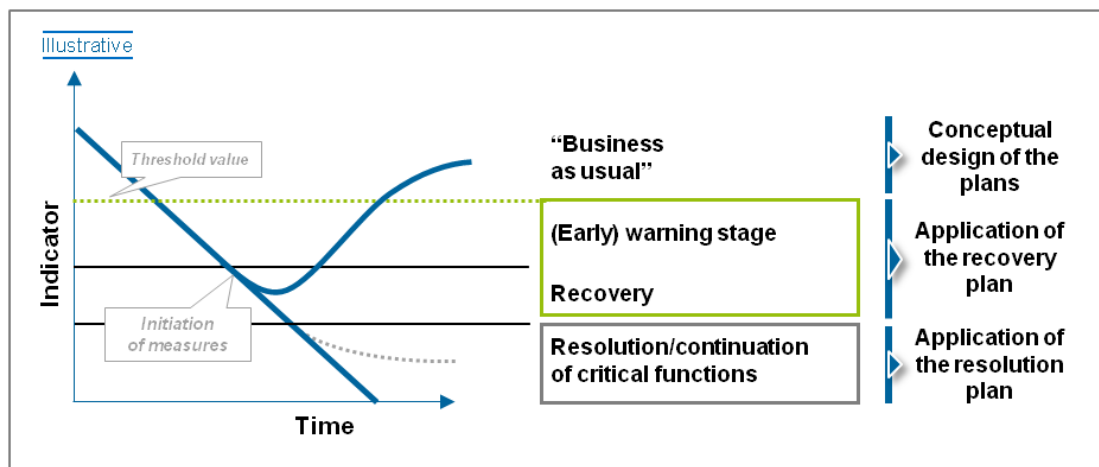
Illustrative

Threshold value

Indicator

Initiation of measures

Time

“Business as usual”

(Early) warning stage

Recovery

Resolution/continuation of critical functions

Conceptual design of the plans

Application of the recovery plan

Application of the resolution plan